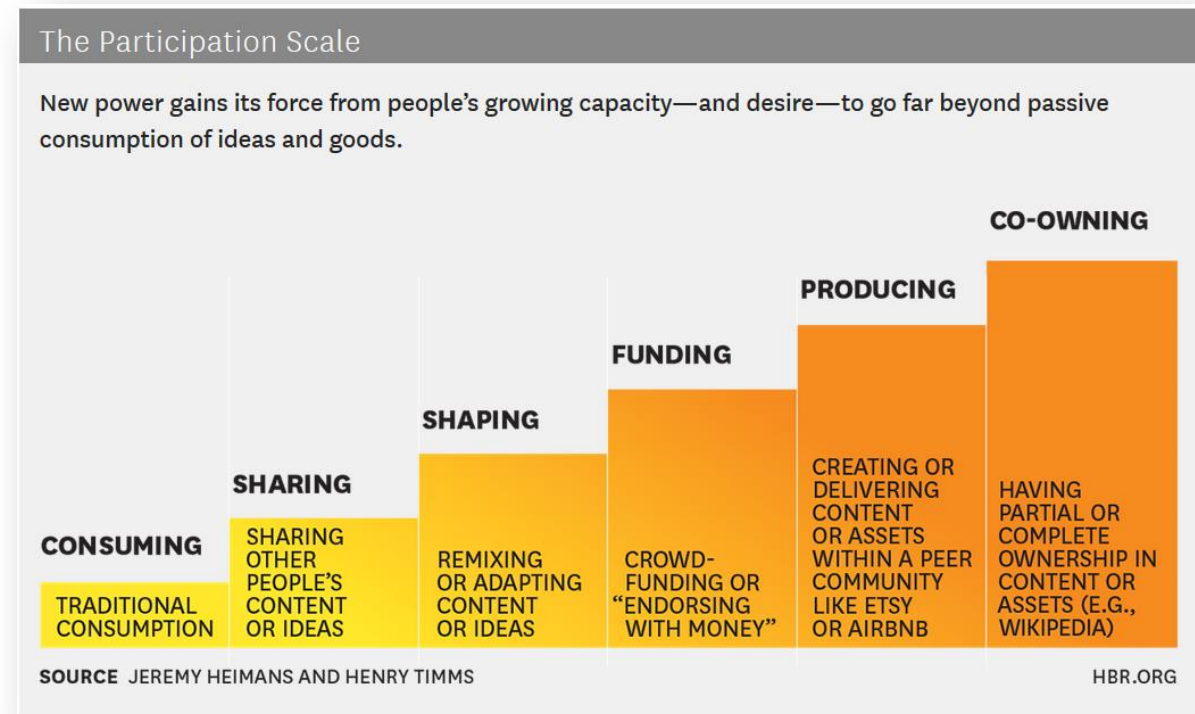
The Participation Scale

New power gains its force from people's growing capacity—and desire—to go far beyond passive consumption of ideas and goods.

CONSUMING
TRADITIONAL CONSUMPTION

SHARING
SHARING OTHER PEOPLE'S CONTENT OR IDEAS

SHAPING
REMIXING OR ADAPTING CONTENT OR IDEAS

FUNDING
CROWD-FUNDING OR "ENDORSING WITH MONEY"

PRODUCING
CREATING OR DELIVERING CONTENT OR ASSETS WITHIN A PEER COMMUNITY LIKE ETSY OR AIRBNB

CO-OWNING
HAVING PARTIAL OR COMPLETE OWNERSHIP IN CONTENT OR ASSETS (E.G., WIKIPEDIA)

SOURCE JEREMY HEIMANS AND HENRY TIMMS

HBR.ORG